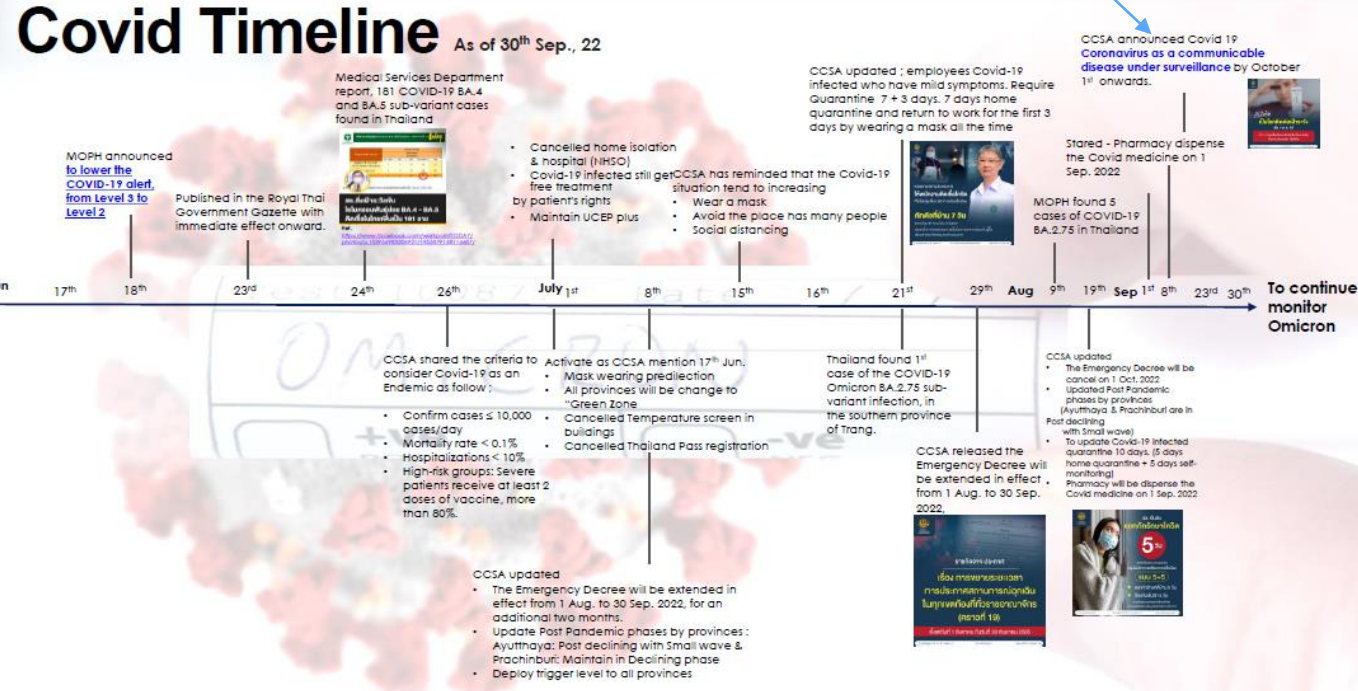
Covid Timeline As of 30th Sep., 22

MOPH announced to lower the COVID-19 alert, from Level 3 to Level 2

Published in the Royal Thai Government Gazette with immediate effect onward.

Medical Services Department report, 181 COVID-19 BA.4 and BA.5 sub-variant cases found in Thailand

- Cancelled home isolation & hospital (NHSO)
- Covid-19 infected still get free treatment by patient's rights
- Maintain UCEP plus

CCSA has reminded that the Covid-19 situation tend to increasing
- Wear a mask
- Avoid the place has many people
- Social distancing

CCSA updated ; employees Covid-19 infected who have mild symptoms. Require Quarantine 7 + 3 days. 7 days home quarantine and return to work for the first 3 days by wearing a mask all the time

MOPH found 5 cases of COVID-19 BA.2.75 in Thailand

Stared - Pharmacy dispense the Covid medicine on 1 Sep. 2022

CCSA announced Covid 19 Coronavirus as a communicable disease under surveillance by October 1st onwards.

17th 18th 23rd 24th 26th July 1st 8th 15th 16th 21st 29th Aug 9th 19th Sep 1st 8th 23rd 30th To continue monitor Omicron

CCSA shared the criteria to consider Covid-19 as an Endemic as follow ;
- Confirm cases ≤ 10,000 cases/day
- Mortality rate < 0.1%
- Hospitalizations < 10%
- High-risk groups: Severe patients receive at least 2 doses of vaccine, more than 80%.

Activate as CCSA mention 17th Jun.
- Mask wearing predilection
- All provinces will be change to "Green Zone
- Cancelled Temperature screen in buildings
- Cancelled Thailand Pass registration

CCSA updated
- The Emergency Decree will be extended in effect from 1 Aug. to 30 Sep. 2022, for an additional two months.
- Update Post Pandemic phases by provinces : Ayutthaya: Post declining with Small wave & Prachinburi: Maintain in Declining phase
- Deploy trigger level to all provinces

Thailand found 1st case of the COVID-19 Omicron BA.2.75 sub-variant infection, in the southern province of Trang.

CCSA released the Emergency Decree will be extended in effect from 1 Aug. to 30 Sep. 2022.

CCSA updated
- The Emergency Decree will be cancel on 1 Oct. 2022
- Updated Post Pandemic phases by provinces (Ayutthaya & Prachinburi are in Post declining with Small wave)
- To update Covid-19 infected quarantine 10 days. (5 days home quarantine + 5 days self-monitoring)
- Pharmacy will be dispense the Covid medicine on 1 Sep. 2022

5